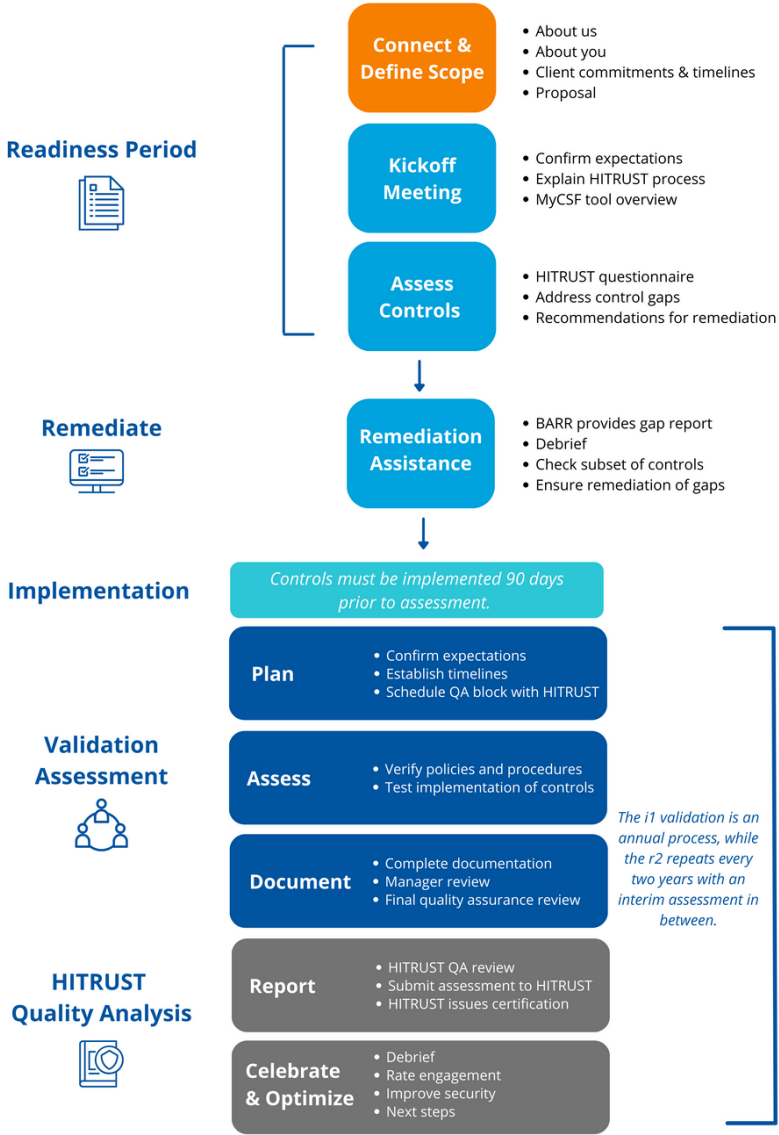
Readiness Period

Connect & Define Scope
- About us
- About you
- Client commitments & timelines
- Proposal

Kickoff Meeting
- Confirm expectations
- Explain HITRUST process
- MyCSF tool overview

Assess Controls
- HITRUST questionnaire
- Address control gaps
- Recommendations for remediation

Remediate

Remediation Assistance
- BARR provides gap report
- Debrief
- Check subset of controls
- Ensure remediation of gaps

Implementation

Controls must be implemented 90 days prior to assessment.

Validation Assessment

Plan
- Confirm expectations
- Establish timelines
- Schedule QA block with HITRUST

Assess
- Verify policies and procedures
- Test implementation of controls

Document
- Complete documentation
- Manager review
- Final quality assurance review

The i1 validation is an annual process, while the r2 repeats every two years with an interim assessment in between.

HITRUST Quality Analysis

Report
- HITRUST QA review
- Submit assessment to HITRUST
- HITRUST issues certification

Celebrate & Optimize
- Debrief
- Rate engagement
- Improve security
- Next steps